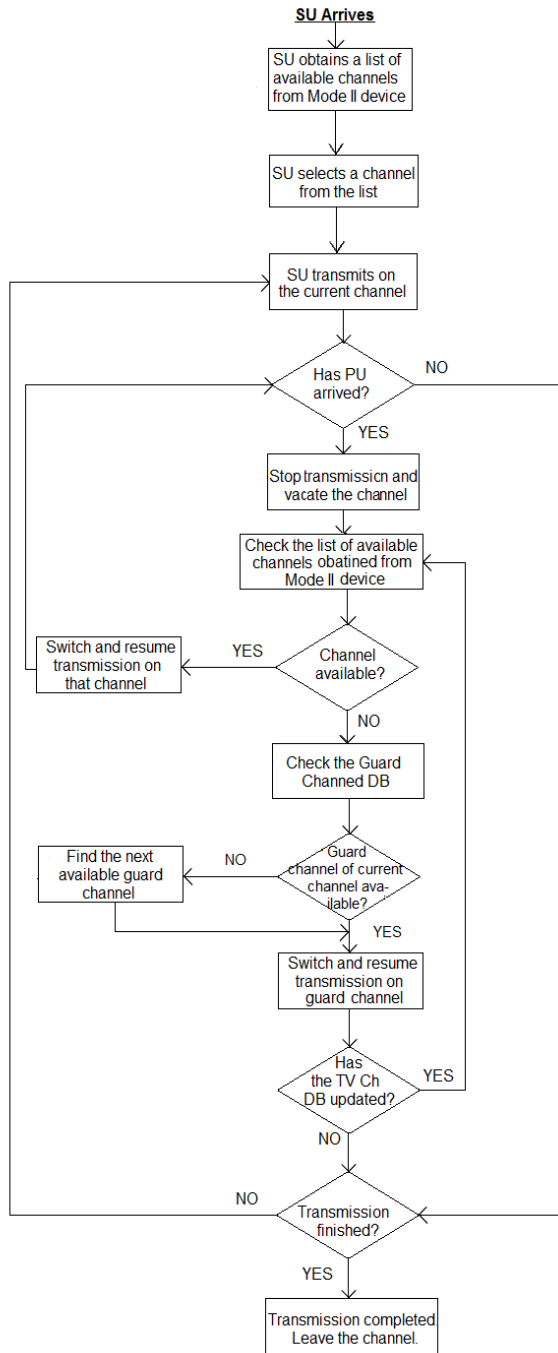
SU Arrives

SU obtains a list of available channels from Mode II device

SU selects a channel from the list

SU transmits on the current channel

Has PU arrived?

NO

YES

Stop transmissicn and vacate the channel

Check the list of available channels obatined from Mode II device

Switch and resume transmission on that channel

YES

Channel available?

NO

Check the Guard Channed DB

Find the next available guard channel

NO

Guard channel of current channel available?

YES

Switch and resume transmission on guard channel

Has the TV Ch DB updated?

YES

NO

NO

Transmission finished?

YES

Transmission completed. Leave the channel.